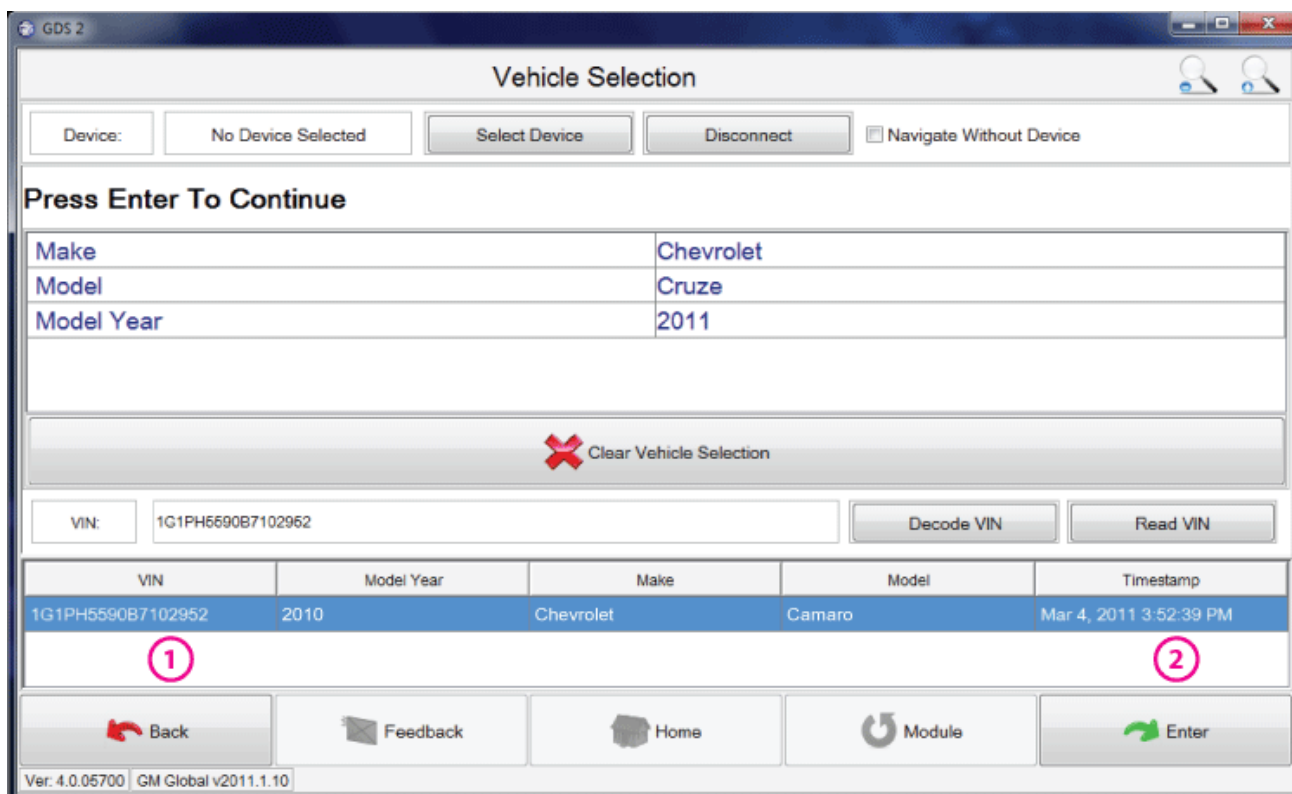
GDS 2

Vehicle Selection

Device: No Device Selected Select Device Disconnect Navigate Without Device

Press Enter To Continue

| Make | Chevrolet |
|---|---|
| Model | Cruze |
| Model Year | 2011 |

Clear Vehicle Selection

VIN: 1G1PH5590B7102952 Decode VIN Read VIN

| VIN | Model Year | Make | Model | Timestamp |
|---|---|---|---|---|
| 1G1PH5590B7102952 | 2010 | Chevrolet | Camaro | Mar 4, 2011 3:52:39 PM |

1 2

Back Feedback Home Module Enter

Ver: 4.0.05700 GM Global v2011.1.10